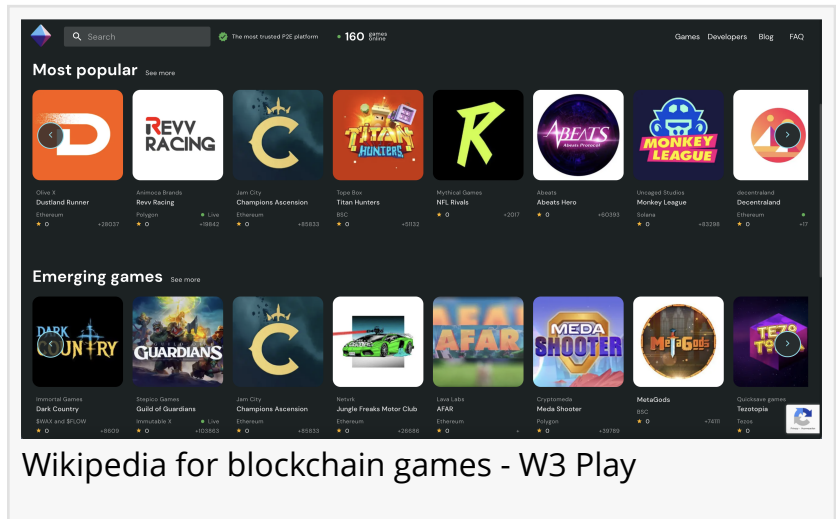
Search

The most trusted P2E platform

160 games online

Games Developers Blog FAQ

Most popular See more

D

Olive X
Dustland Runner
Ethereum
★ 0 +28037

REVV RACING

Animoca Brands
Revv Racing
Polygon • Live
★ 0 +19842

C

Jam City
Champions Ascension
Ethereum
★ 0 +65833

TITAN HUNTERS

Topo Box
Titan Hunters
BSC
★ 0 +51132

R

Mythical Games
NFL Rivals
★ 0 +2017

ABEATS

Abeats
Abeats Hero
★ 0 +60393

MONKEY LEAGUE

Uncaged Studios
Monkey League
Solana
★ 0 +83298

decentraland
Decentraland
Ethereum
★ 0 +17

Emerging games See more

DARK COUNTRY

Immortal Games
Dark Country
$WAX and $FLOW
★ 0 +8609

GUARDIANS

Stepico Games
Guild of Guardians
Immutable X • Live
★ 0 +103883

C

Jam City
Champions Ascension
Ethereum
★ 0 +65833

Netork
Jungle Freaks Motor Club
Ethereum
★ 0 +26586

AFAR

Lava Labs
AFAR
Ethereum
★ 0

MEDA SHOOTER

Cryptomeda
Meda Shooter
Polygon
★ 0 +39769

MetaGods

MetaGods
BSC
★ 0 +7411

TEZO

Quicksave games
Tezotopia
Tezos
★ 0

Wikipedia for blockchain games - W3 Play